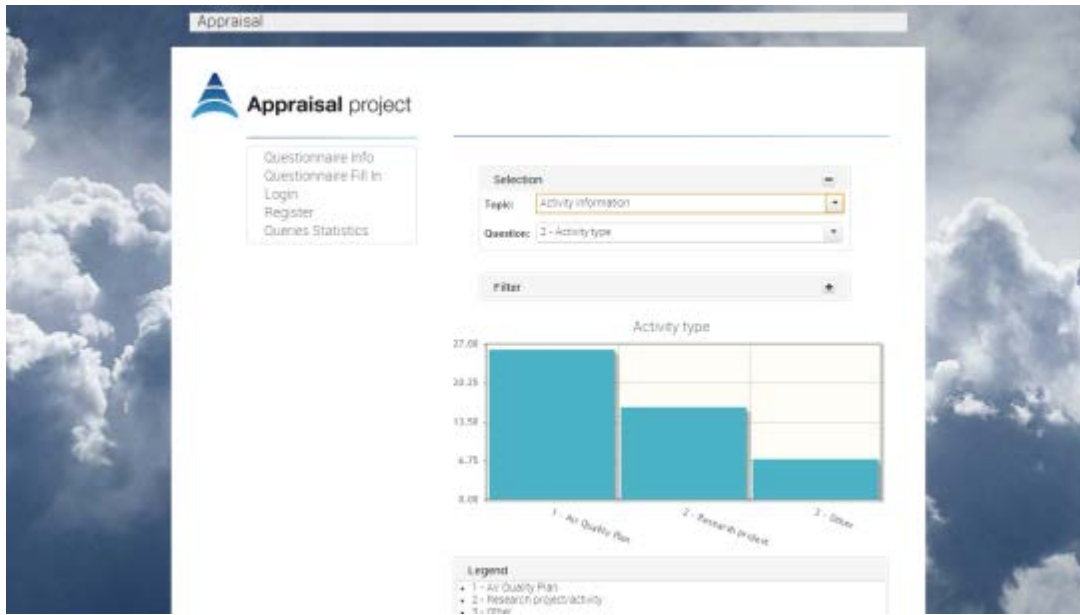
Appraisal

Appraisal project

Questionnaire Info
Questionnaire Fill In
Login
Register
Queries Statistics

Selection −

Topic: Activity information

Question: 2 - Activity type

Filter +

Activity type

27.00
20.25
13.50
6.75
0.00

1 - Air Quality Plan
2 - Research project
3 - Other

Legend
• 1 - Air Quality Plan
• 2 - Research project/activity
• 3 - Other